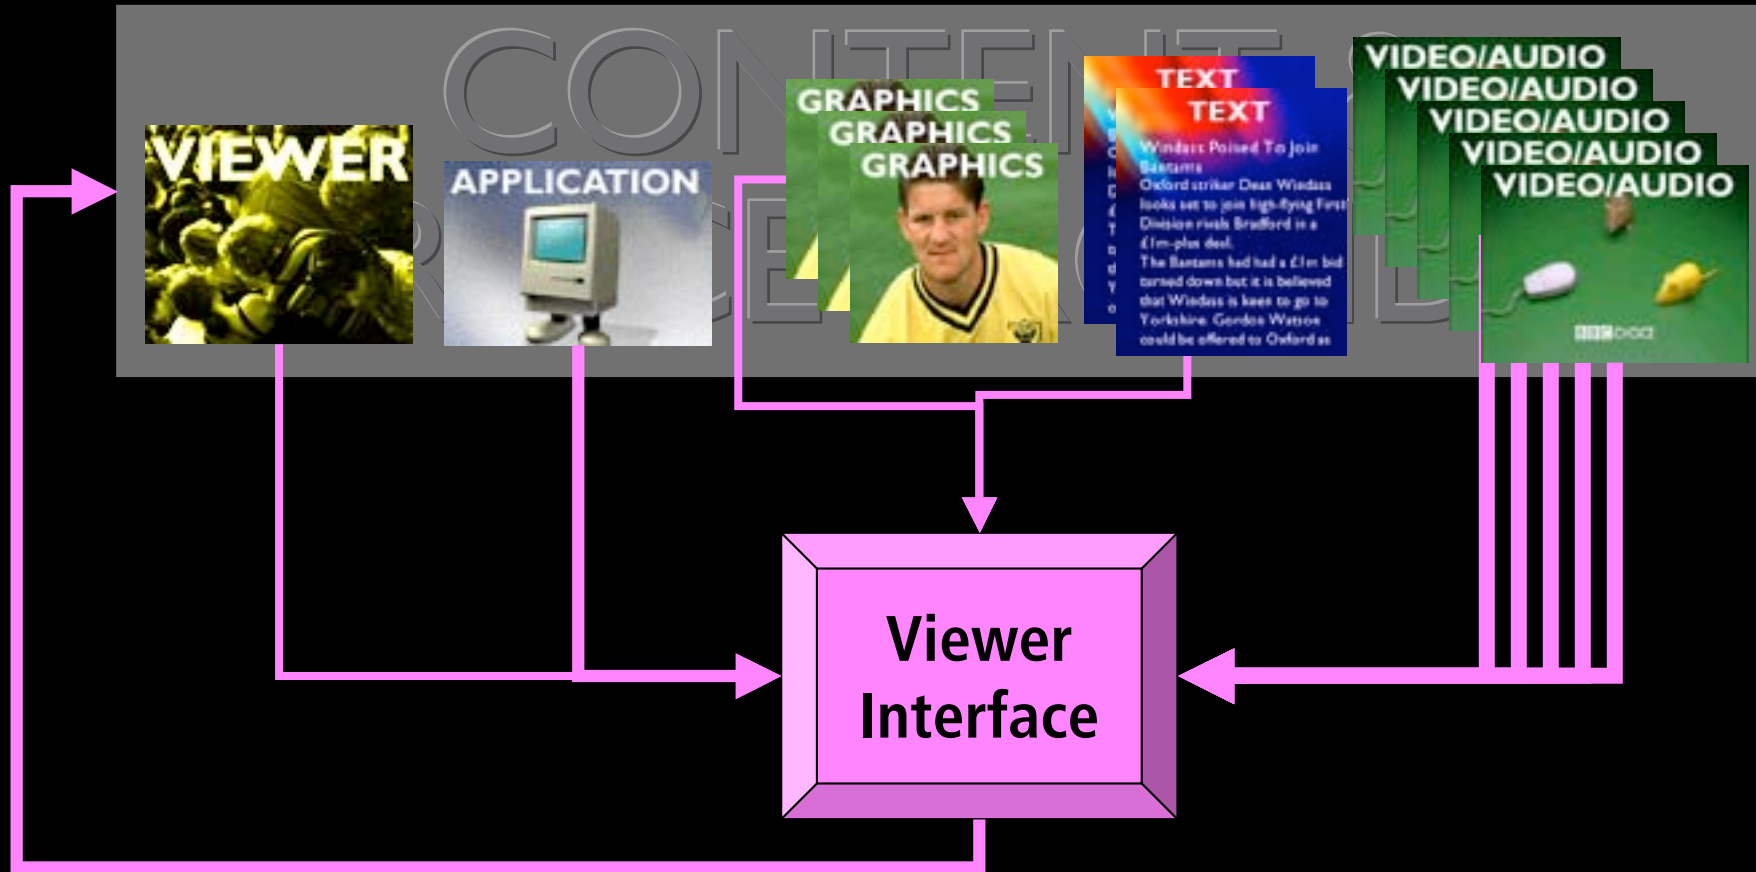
CONTENT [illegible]

VIEWER

APPLICATION

GRAPHICS
GRAPHICS
GRAPHICS

TEXT
TEXT

Windass Poised To Join Bantams
Oxford striker Dean Windass looks set to join high-flying First Division rivals Bradford in a £1m-plus deal.
The Bantams had had a £1m bid turned down but it is believed that Windass is keen to go to Yorkshire. Gordon Watson could be offered to Oxford as

VIDEO/AUDIO
VIDEO/AUDIO
VIDEO/AUDIO
VIDEO/AUDIO
VIDEO/AUDIO

BBC CHOICE

Viewer Interface